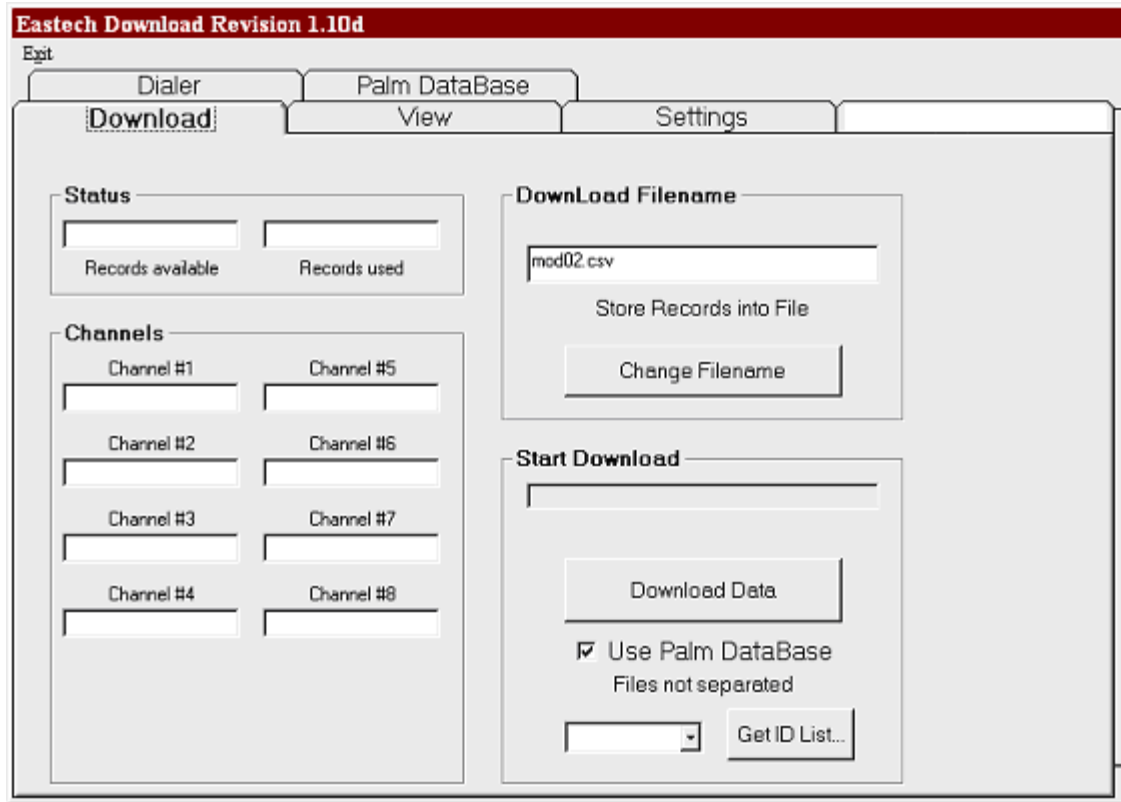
Eastech Download Revision 1.10d

Exit

Dialer

Palm DataBase

Download

View

Settings

Status

Records available

Records used

Channels

Channel #1

Channel #5

Channel #2

Channel #6

Channel #3

Channel #7

Channel #4

Channel #8

DownLoad Filename

mod02.csv

Store Records into File

Change Filename

Start Download

Download Data

☑ Use Palm DataBase

Files not separated

Get ID List...